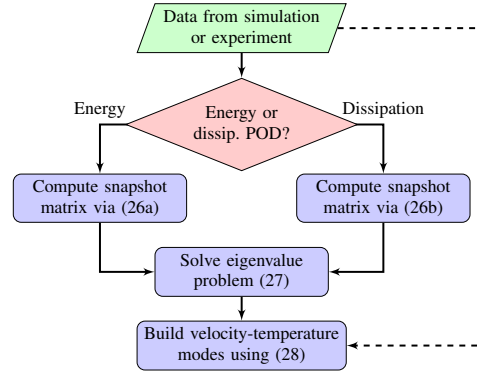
Data from simulation or experiment

Energy

Energy or dissip. POD?

Dissipation

Compute snapshot matrix via (26a)

Compute snapshot matrix via (26b)

Solve eigenvalue problem (27)

Build velocity-temperature modes using (28)